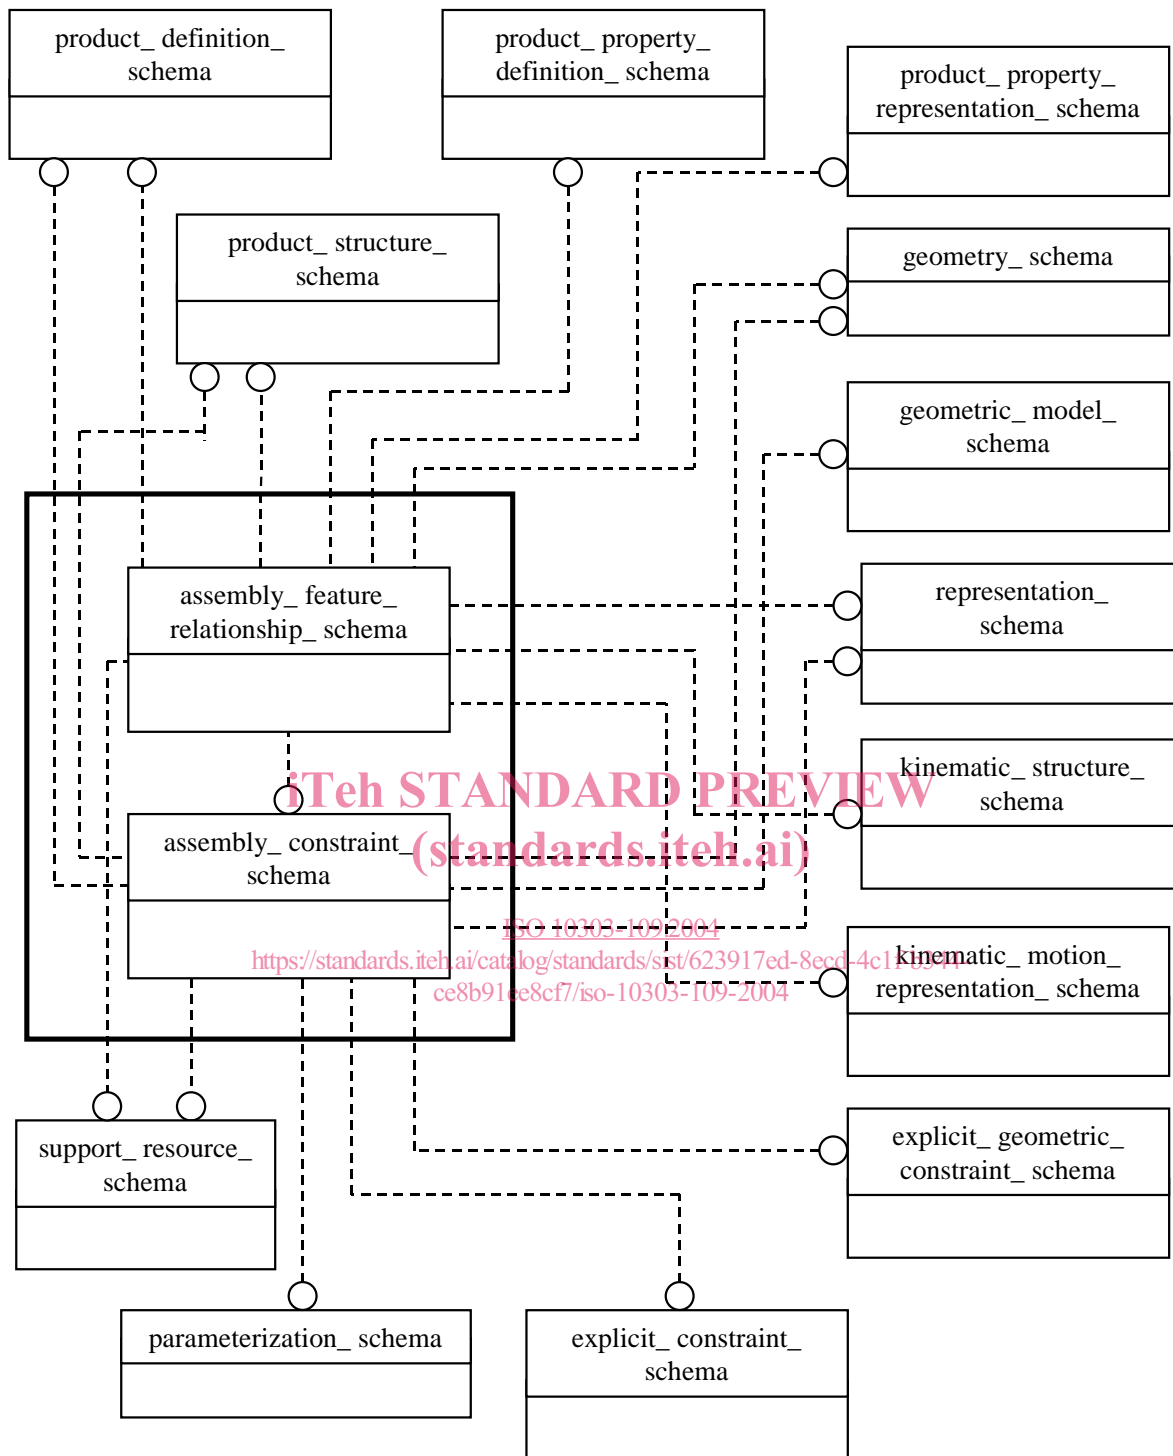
product_ definition_ schema

product_ property_ definition_ schema

product_ property_ representation_ schema

product_ structure_ schema

geometry_ schema

geometric_ model_ schema

assembly_ feature_ relationship_ schema

representation_ schema

kinematic_ structure_ schema

assembly_ constraint_ schema

iTeh STANDARD PREVIEW
(standards.iteh.ai)

ISO 10303-109:2004
https://standards.iteh.ai/catalog/standards/sist/623917ed-8ecd-4c1f-b544-ce8b91ee8cf7/iso-10303-109-2004

kinematic_ motion_ representation_ schema

explicit_ geometric_ constraint_ schema

support_ resource_ schema

parameterization_ schema

explicit_ constraint_ schema